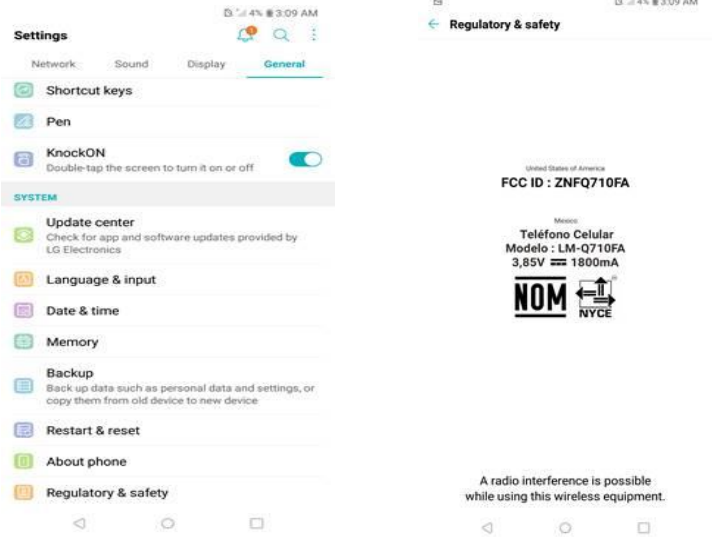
4% 3:09 AM

Settings

Network Sound Display General

Shortcut keys

Pen

KnockON
Double-tap the screen to turn it on or off

SYSTEM

Update center
Check for app and software updates provided by LG Electronics

Language & input

Date & time

Memory

Backup
Back up data such as personal data and settings, or copy them from old device to new device

Restart & reset

About phone

Regulatory & safety

4% 3:09 AM

Regulatory & safety

United States of America
FCC ID : ZNFQ710FA

Mexico
Teléfono Celular
Modelo : LM-Q710FA
3,85V ═ 1800mA

NOM NYCE

A radio interference is possible while using this wireless equipment.